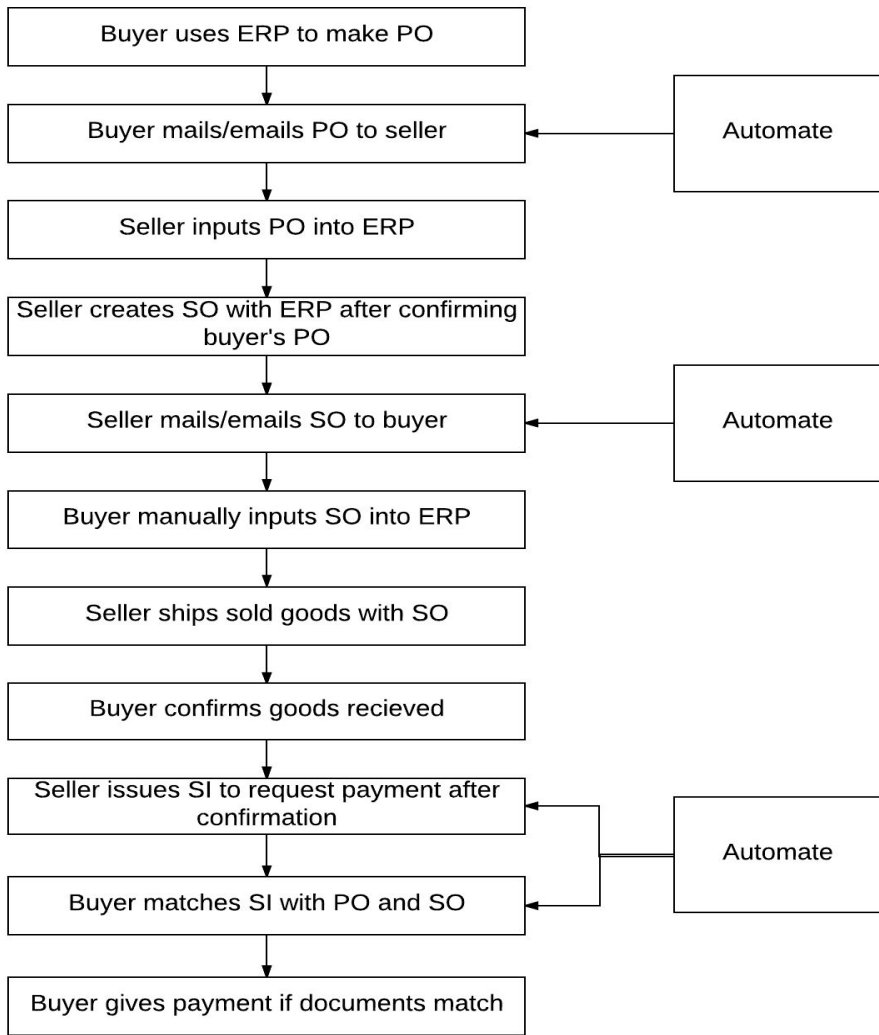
Buyer uses ERP to make PO

Buyer mails/emails PO to seller

Automate

Seller inputs PO into ERP

Seller creates SO with ERP after confirming buyer's PO

Seller mails/emails SO to buyer

Automate

Buyer manually inputs SO into ERP

Seller ships sold goods with SO

Buyer confirms goods recieved

Seller issues SI to request payment after confirmation

Automate

Buyer matches SI with PO and SO

Buyer gives payment if documents match